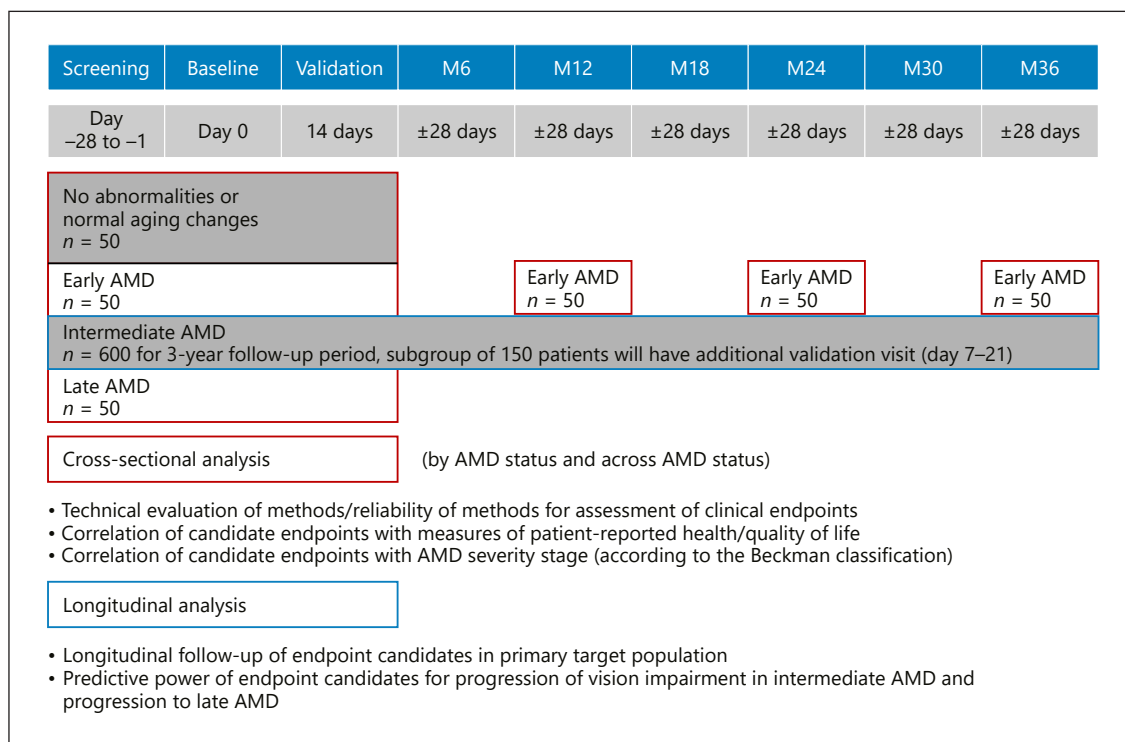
| Screening | Baseline | Validation | M6 | M12 | M18 | M24 | M30 | M36 |
|---|---|---|---|---|---|---|---|---|
| Day −28 to −1 | Day 0 | 14 days | ±28 days | ±28 days | ±28 days | ±28 days | ±28 days | ±28 days |

No abnormalities or normal aging changes
$n$ = 50

Early AMD
$n$ = 50

Early AMD
$n$ = 50

Early AMD
$n$ = 50

Early AMD
$n$ = 50

Intermediate AMD
$n$ = 600 for 3-year follow-up period, subgroup of 150 patients will have additional validation visit (day 7–21)

Late AMD
$n$ = 50

Cross-sectional analysis

(by AMD status and across AMD status)

• Technical evaluation of methods/reliability of methods for assessment of clinical endpoints
• Correlation of candidate endpoints with measures of patient-reported health/quality of life
• Correlation of candidate endpoints with AMD severity stage (according to the Beckman classification)

Longitudinal analysis

• Longitudinal follow-up of endpoint candidates in primary target population
• Predictive power of endpoint candidates for progression of vision impairment in intermediate AMD and progression to late AMD